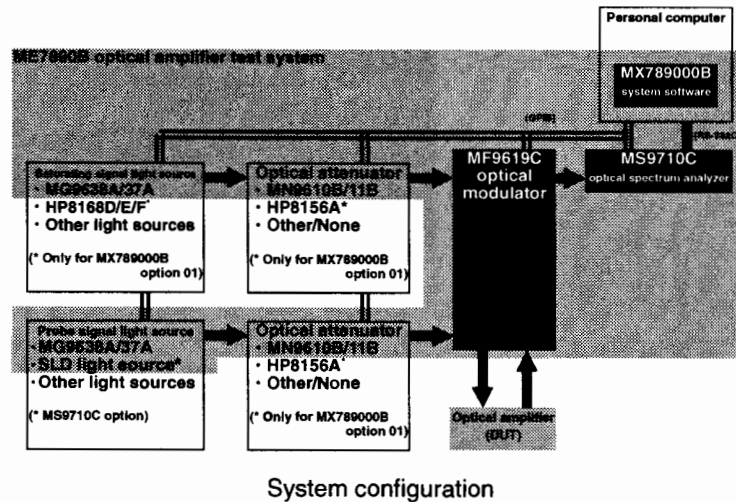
Personal computer

ME7860B optical amplifier test system

MX789000B
system software

(GPIB)

(RS-232C)

Saturating signal light source
· MG9638A/37A
· HP8168D/E/F*
· Other light sources

(* Only for MX789000B option 01)

Optical attenuator
· MN9610B/11B
· HP8156A*
· Other/None

(* Only for MX789000B option 01)

MF9619C
optical
modulator

MS9710C
optical spectrum analyzer

Probe signal light source
· MG9638A/37A
· SLD light source*
· Other light sources

(* MS9710C option)

Optical attenuator
· MN9610B/11B
· HP8156A*
· Other/None

(* Only for MX789000B option 01)

Optical amplifier
(DUT)

System configuration